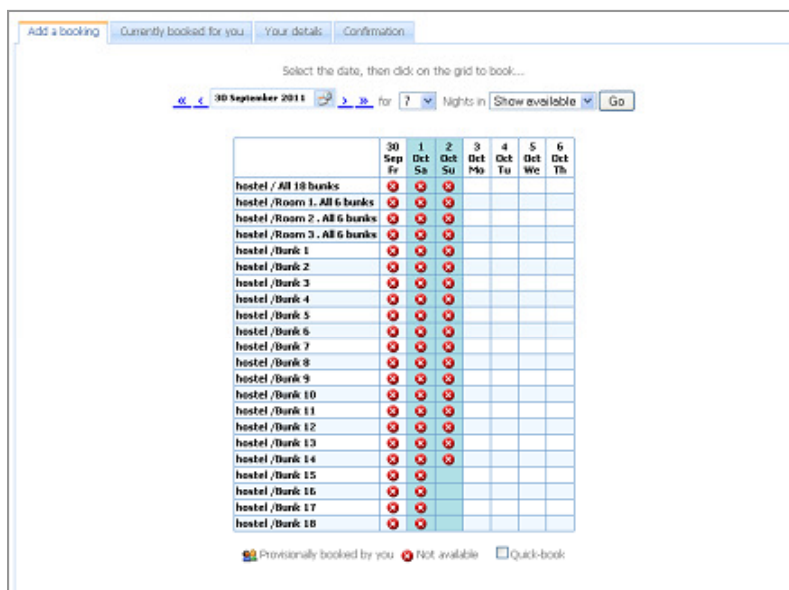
Add a booking | Currently booked for you | Your details | Confirmation

Select the date, then click on the grid to book...

« ‹ 30 September 2011 › » for 7 Nights in Show available Go

| | 30 Sep Fr | 1 Oct Sa | 2 Oct Su | 3 Oct Mo | 4 Oct Tu | 5 Oct We | 6 Oct Th |
|---|---|---|---|---|---|---|---|
| hostel / All 18 bunks | ⊗ | ⊗ | ⊗ | | | | |
| hostel /Room 1. All 6 bunks | ⊗ | ⊗ | ⊗ | | | | |
| hostel /Room 2 . All 6 bunks | ⊗ | ⊗ | ⊗ | | | | |
| hostel /Room 3 . All 6 bunks | ⊗ | ⊗ | ⊗ | | | | |
| hostel /Bunk 1 | ⊗ | ⊗ | ⊗ | | | | |
| hostel /Bunk 2 | ⊗ | ⊗ | ⊗ | | | | |
| hostel /Bunk 3 | ⊗ | ⊗ | ⊗ | | | | |
| hostel /Bunk 4 | ⊗ | ⊗ | ⊗ | | | | |
| hostel /Bunk 5 | ⊗ | ⊗ | ⊗ | | | | |
| hostel /Bunk 6 | ⊗ | ⊗ | ⊗ | | | | |
| hostel /Bunk 7 | ⊗ | ⊗ | ⊗ | | | | |
| hostel /Bunk 8 | ⊗ | ⊗ | ⊗ | | | | |
| hostel /Bunk 9 | ⊗ | ⊗ | ⊗ | | | | |
| hostel /Bunk 10 | ⊗ | ⊗ | ⊗ | | | | |
| hostel /Bunk 11 | ⊗ | ⊗ | ⊗ | | | | |
| hostel /Bunk 12 | ⊗ | ⊗ | ⊗ | | | | |
| hostel /Bunk 13 | ⊗ | ⊗ | ⊗ | | | | |
| hostel /Bunk 14 | ⊗ | ⊗ | ⊗ | | | | |
| hostel /Bunk 15 | ⊗ | ⊗ | | | | | |
| hostel /Bunk 16 | ⊗ | ⊗ | | | | | |
| hostel /Bunk 17 | ⊗ | ⊗ | | | | | |
| hostel /Bunk 18 | ⊗ | ⊗ | | | | | |

Provisionally booked by you ⊗ Not available ☐ Quick-book